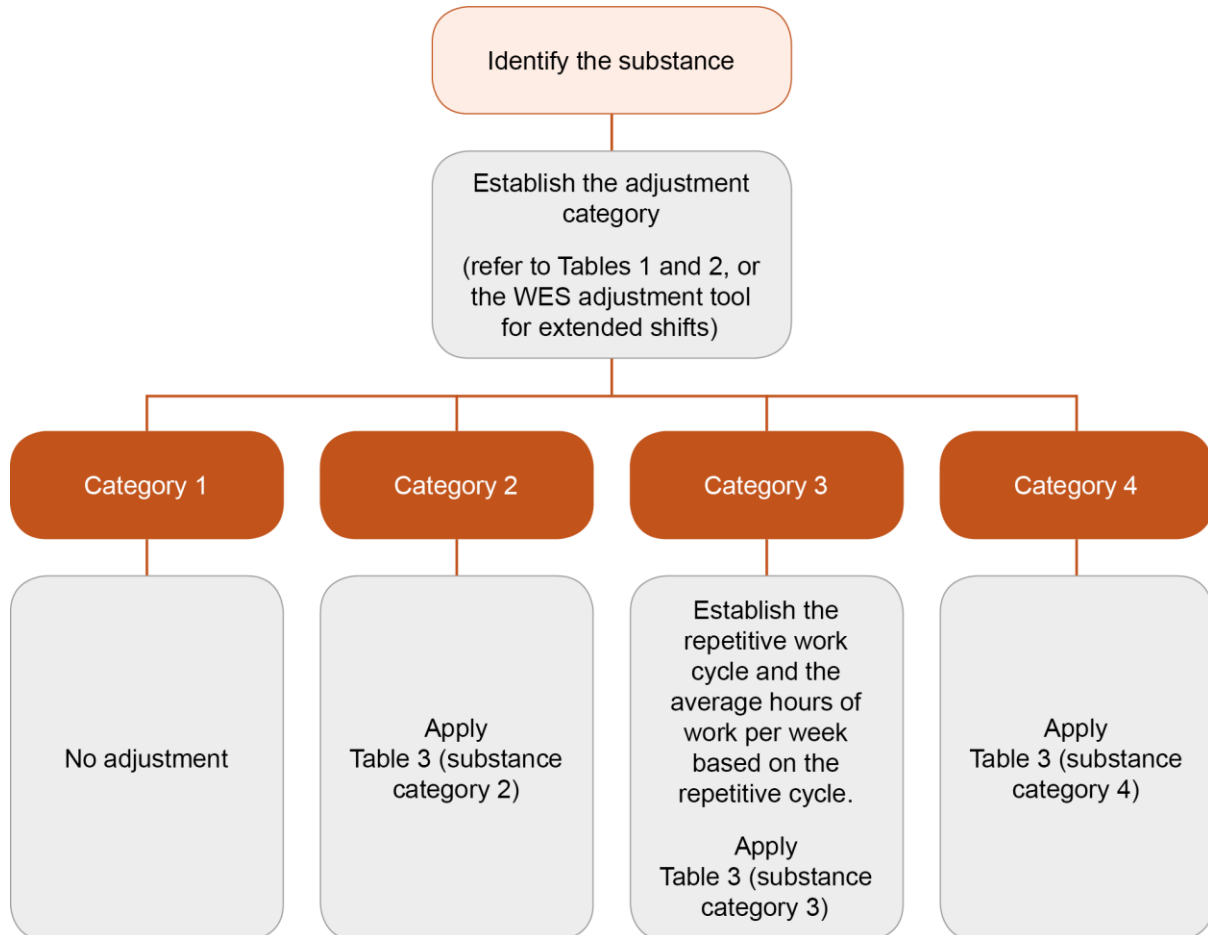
Identify the substance

Establish the adjustment category

(refer to Tables 1 and 2, or the WES adjustment tool for extended shifts)

Category 1

Category 2

Category 3

Category 4

No adjustment

Apply
Table 3 (substance category 2)

Establish the repetitive work cycle and the average hours of work per week based on the repetitive cycle.

Apply
Table 3 (substance category 3)

Apply
Table 3 (substance category 4)